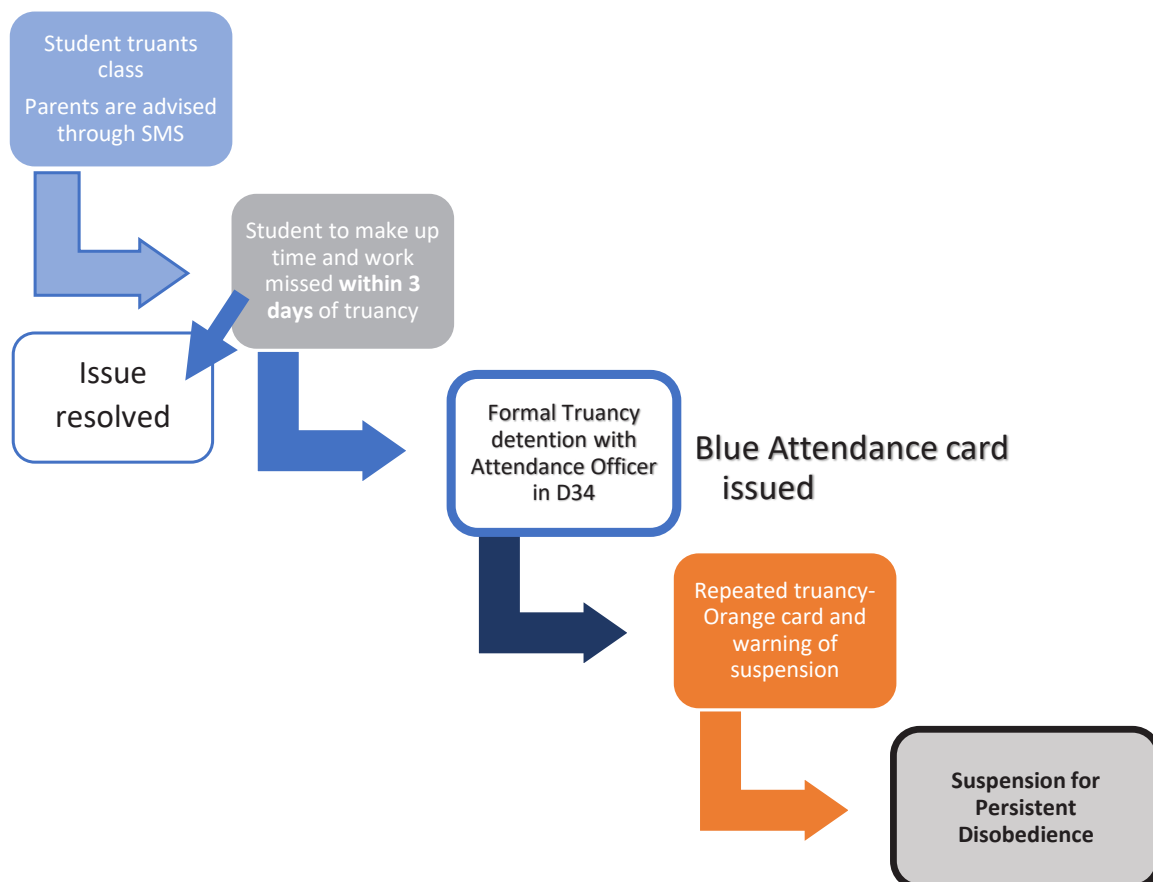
Student truants class

Parents are advised through SMS

Student to make up time and work missed **within 3 days** of truancy

Issue resolved

Formal Truancy detention with Attendance Officer in D34

Blue Attendance card issued

Repeated truancy- Orange card and warning of suspension

Suspension for Persistent Disobedience